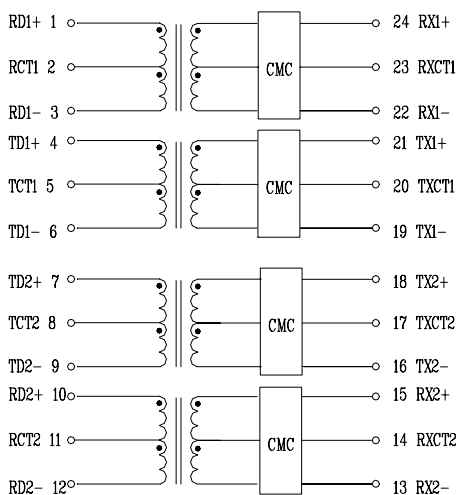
RD1+ 1
RCT1 2
RD1- 3
CMC
24 RX1+
23 RXCT1
22 RX1-

TD1+ 4
TCT1 5
TD1- 6
CMC
21 TX1+
20 TXCT1
19 TX1-

TD2+ 7
TCT2 8
TD2- 9
CMC
18 TX2+
17 TXCT2
16 TX2-

RD2+ 10
RCT2 11
RD2- 12
CMC
15 RX2+
14 RXCT2
13 RX2-